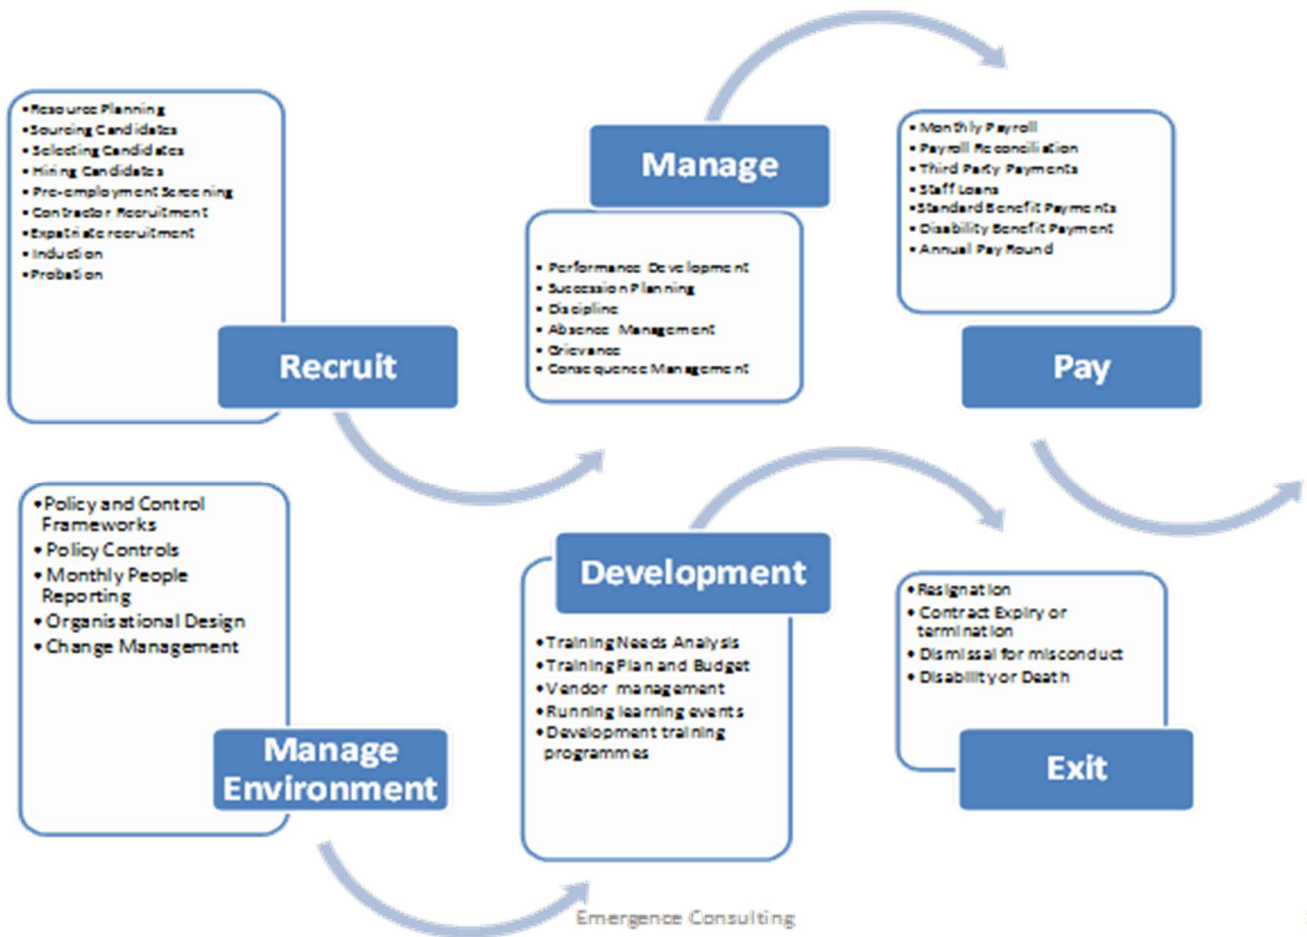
• Resource Planning
• Sourcing Candidates
• Selecting Candidates
• Hiring Candidates
• Pre-employment Screening
• Contractor Recruitment
• Expatriate recruitment
• Induction
• Probation

Recruit

Manage

• Performance Development
• Succession Planning
• Discipline
• Absence Management
• Grievance
• Consequence Management

• Monthly Payroll
• Payroll Reconciliation
• Third Party Payments
• Staff Loans
• Standard Benefit Payments
• Disability Benefit Payment
• Annual Pay Round

Pay

• Policy and Control Frameworks
• Policy Controls
• Monthly People Reporting
• Organisational Design
• Change Management

Manage Environment

Development

• Training Needs Analysis
• Training Plan and Budget
• Vendor management
• Running learning events
• Development training programmes

• Resignation
• Contract Expiry or termination
• Dismissal for misconduct
• Disability or Death

Exit

Emergence Consulting